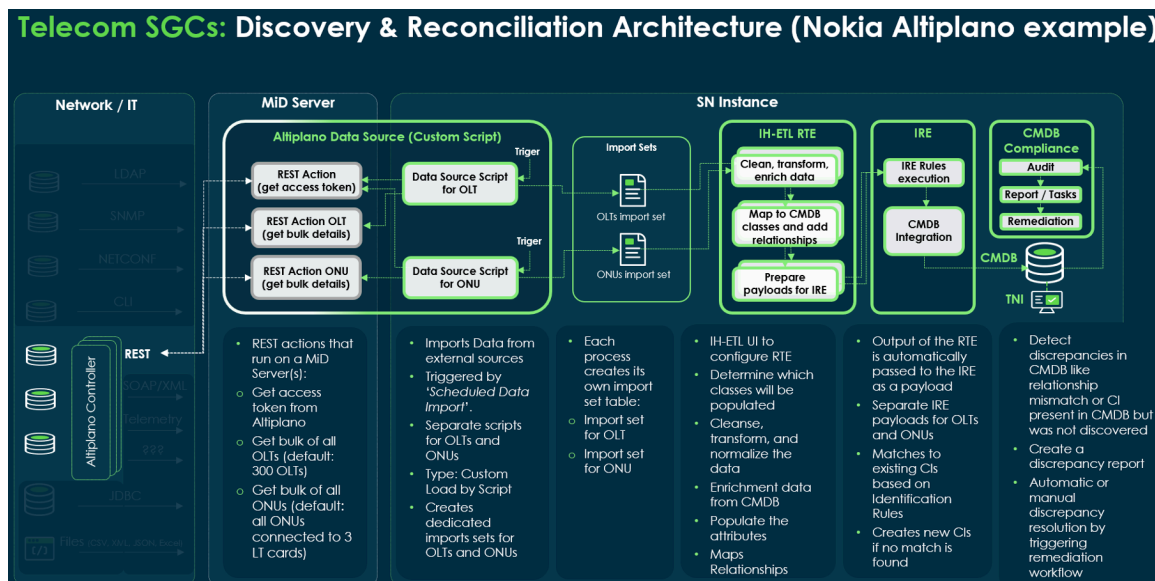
Telecom SGCs: Discovery & Reconciliation Architecture (Nokia Altiplano example)

Network / IT

LDAP

SNMP

NETCONF

CLI

REST

SOAP/XML

Telemetry

???

JDBC

Files (CSV, XML, JSON, Excel)

Altiplano Controller

MiD Server

Altiplano Data Source (Custom Script)

REST Action (get access token)

REST Action OLT (get bulk details)

REST Action ONU (get bulk details)

Data Source Script for OLT

Data Source Script for ONU

Triger

Triger

SN Instance

Import Sets

OLTs import set

ONUs import set

IH-ETL RTE

Clean, transform, enrich data

Map to CMDB classes and add relationships

Prepare payloads for IRE

IRE

IRE Rules execution

CMDB Integration

CMDB Compliance

Audit

Report / Tasks

Remediation

CMDB

TNI

- REST actions that run on a MiD Server(s):
  - Get access token from Altiplano
  - Get bulk of all OLTs (default: 300 OLTs)
  - Get bulk of all ONUs (default: all ONUs connected to 3 LT cards)

- Imports Data from external sources
- Triggered by 'Scheduled Data Import'.
- Separate scripts for OLTs and ONUs
- Type: Custom Load by Script
- Creates dedicated imports sets for OLTs and ONUs

- Each process creates its own import set table:
  - Import set for OLT
  - Import set for ONU

- IH-ETL UI to configure RTE
- Determine which classes will be populated
- Cleanse, transform, and normalize the data
- Enrichment data from CMDB
- Populate the attributes
- Maps Relationships

- Output of the RTE is automatically passed to the IRE as a payload
- Separate IRE payloads for OLTs and ONUs
- Matches to existing CIs based on Identification Rules
- Creates new CIs if no match is found

- Detect discrepancies in CMDB like relationship mismatch or CI present in CMDB but was not discovered
- Create a discrepancy report
- Automatic or manual discrepancy resolution by triggering remediation workflow